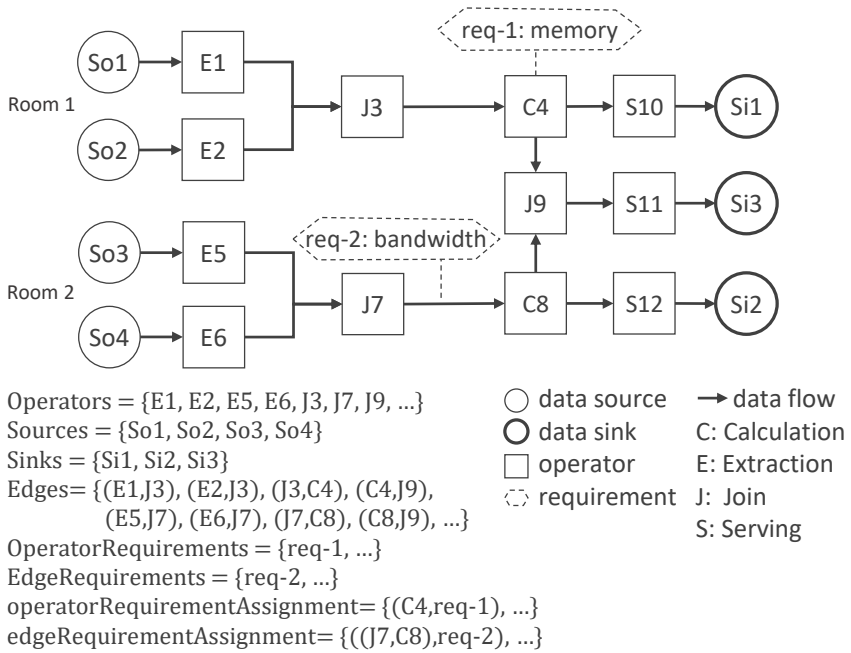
req-1: memory

So1
E1
Room 1
J3
C4
S10
Si1
So2
E2
J9
S11
Si3
So3
E5
req-2: bandwidth
Room 2
J7
C8
S12
Si2
So4
E6

Operators = {E1, E2, E5, E6, J3, J7, J9, …}
Sources = {So1, So2, So3, So4}
Sinks = {Si1, Si2, Si3}
Edges= {(E1,J3), (E2,J3), (J3,C4), (C4,J9), (E5,J7), (E6,J7), (J7,C8), (C8,J9), …}
OperatorRequirements = {req-1, …}
EdgeRequirements = {req-2, …}
operatorRequirementAssignment= {(C4,req-1), …}
edgeRequirementAssignment= {((J7,C8),req-2), …}

data source
data sink
operator
requirement

data flow
C: Calculation
E: Extraction
J: Join
S: Serving